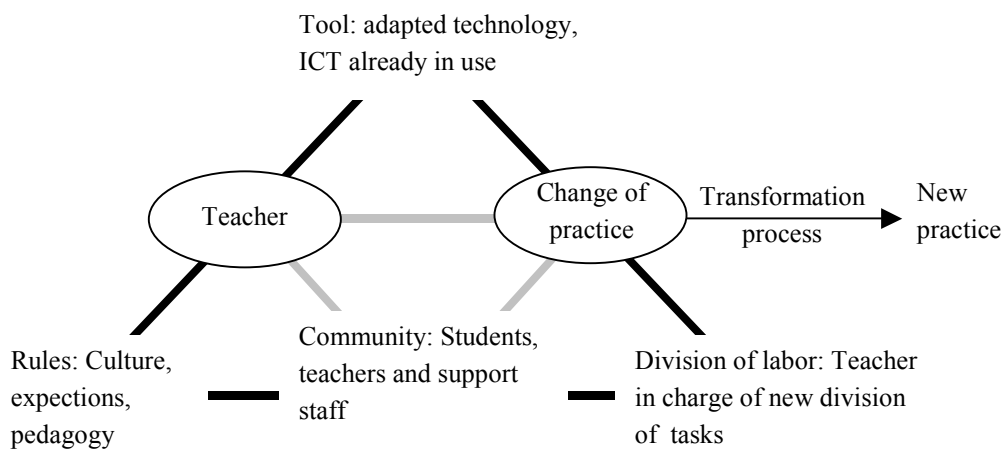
Tool: adapted technology, ICT already in use

Teacher

Change of practice

Transformation process

New practice

Rules: Culture, expections, pedagogy

Community: Students, teachers and support staff

Division of labor: Teacher in charge of new division of tasks